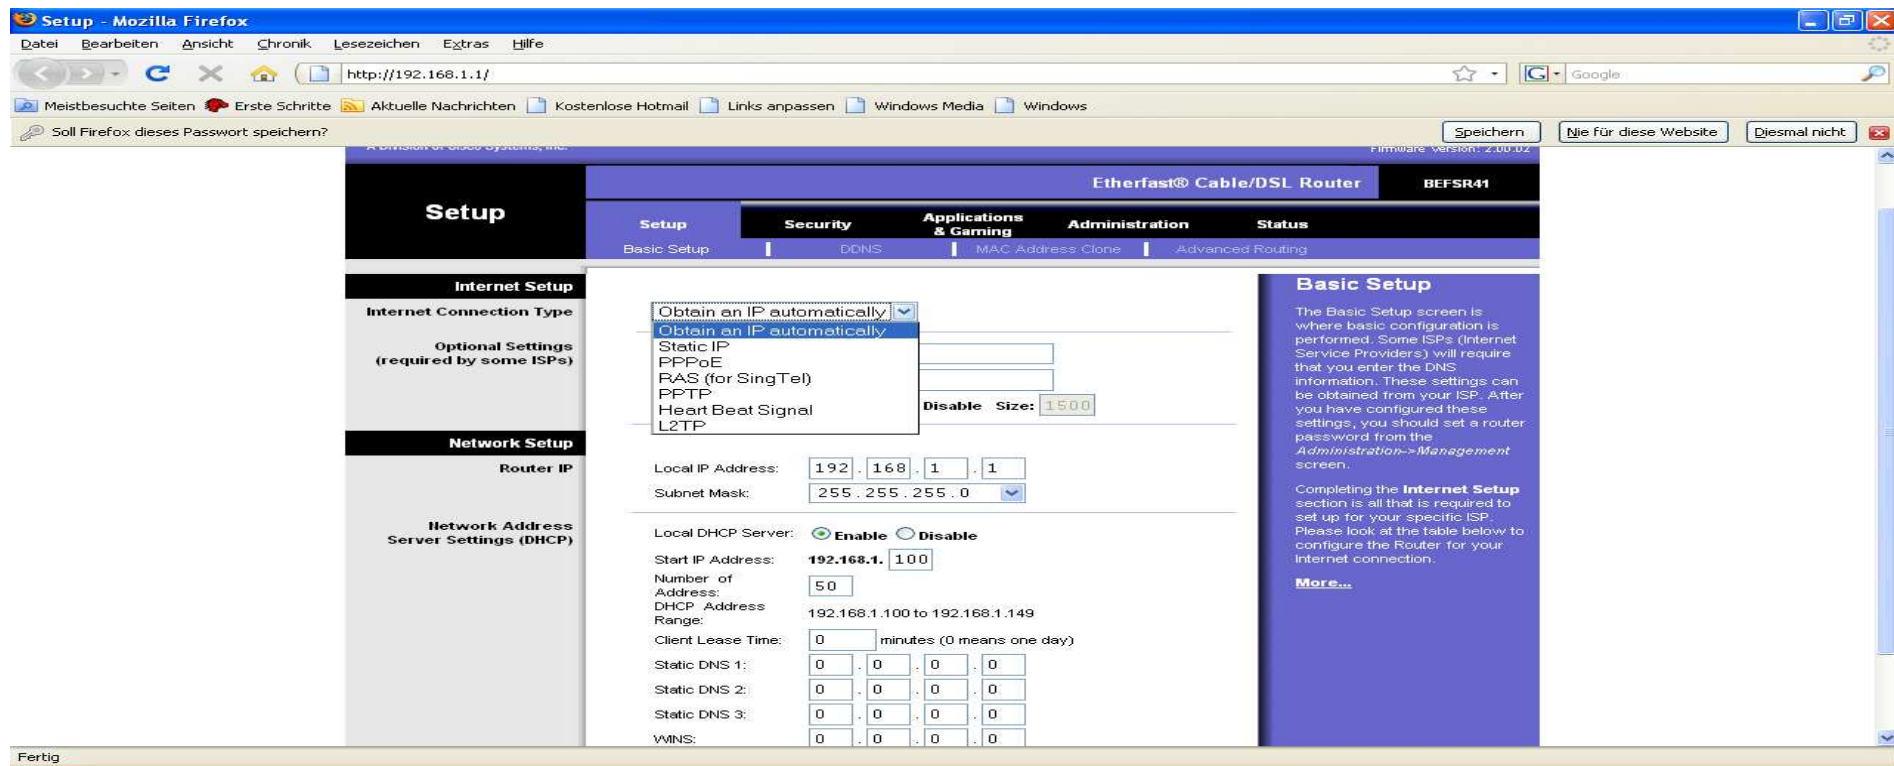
Setup - Mozilla Firefox

Datei Bearbeiten Ansicht Chronik Lesezeichen Extras Hilfe

http://192.168.1.1/

Google

Meistbesuchte Seiten Erste Schritte Aktuelle Nachrichten Kostenlose Hotmail Links anpassen Windows Media Windows

Soll Firefox dieses Passwort speichern? Speichern Nie für diese Website Diesmal nicht

A Division of Cisco Systems, Inc. Firmware Version: 2.00.02

Setup

Etherfast® Cable/DSL Router BEFSR41

Setup Security Applications & Gaming Administration Status

Basic Setup | DDNS | MAC Address Clone | Advanced Routing

Internet Setup

Internet Connection Type

Obtain an IP automatically

Obtain an IP automatically
Static IP
PPPoE
RAS (for SingTel)
PPTP
Heart Beat Signal
L2TP

Optional Settings (required by some ISPs)

Disable Size: 1500

Network Setup

Router IP

Local IP Address: 192 . 168 . 1 . 1

Subnet Mask: 255.255.255.0

Network Address Server Settings (DHCP)

Local DHCP Server: Enable Disable

Start IP Address: 192.168.1. 100

Number of Address: 50

DHCP Address Range: 192.168.1.100 to 192.168.1.149

Client Lease Time: 0 minutes (0 means one day)

Static DNS 1: 0 . 0 . 0 . 0

Static DNS 2: 0 . 0 . 0 . 0

Static DNS 3: 0 . 0 . 0 . 0

WINS: 0 . 0 . 0 . 0

Basic Setup

The Basic Setup screen is where basic configuration is performed. Some ISPs (Internet Service Providers) will require that you enter the DNS information. These settings can be obtained from your ISP. After you have configured these settings, you should set a router password from the Administration->Management screen.

Completing the Internet Setup section is all that is required to set up for your specific ISP. Please look at the table below to configure the Router for your Internet connection.

More...

Fertig